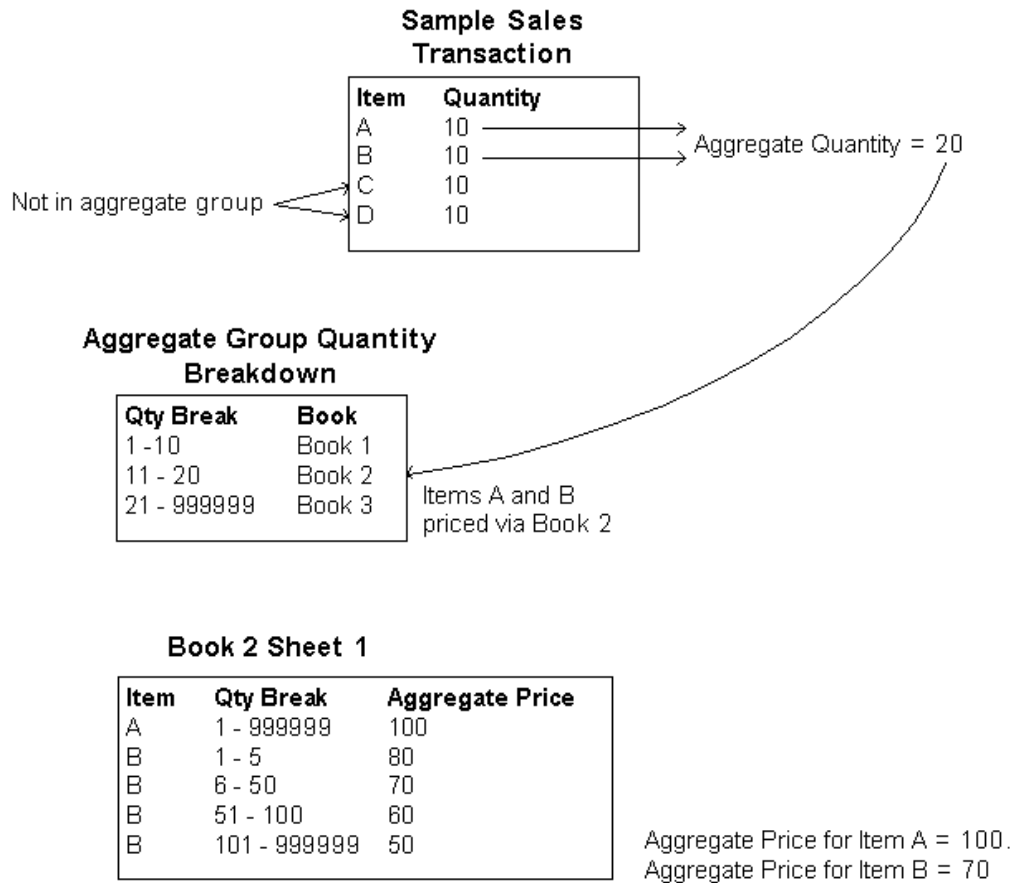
Sample Sales Transaction

| Item | Quantity |
|---|---|
| A | 10 |
| B | 10 |
| C | 10 |
| D | 10 |

Aggregate Quantity = 20

Not in aggregate group

Aggregate Group Quantity Breakdown

| Qty Break | Book |
|---|---|
| 1 -10 | Book 1 |
| 11 - 20 | Book 2 |
| 21 - 999999 | Book 3 |

Items A and B priced via Book 2

Book 2 Sheet 1

| Item | Qty Break | Aggregate Price |
|---|---|---|
| A | 1 - 999999 | 100 |
| B | 1 - 5 | 80 |
| B | 6 - 50 | 70 |
| B | 51 - 100 | 60 |
| B | 101 - 999999 | 50 |

Aggregate Price for Item A = 100.
Aggregate Price for Item B = 70